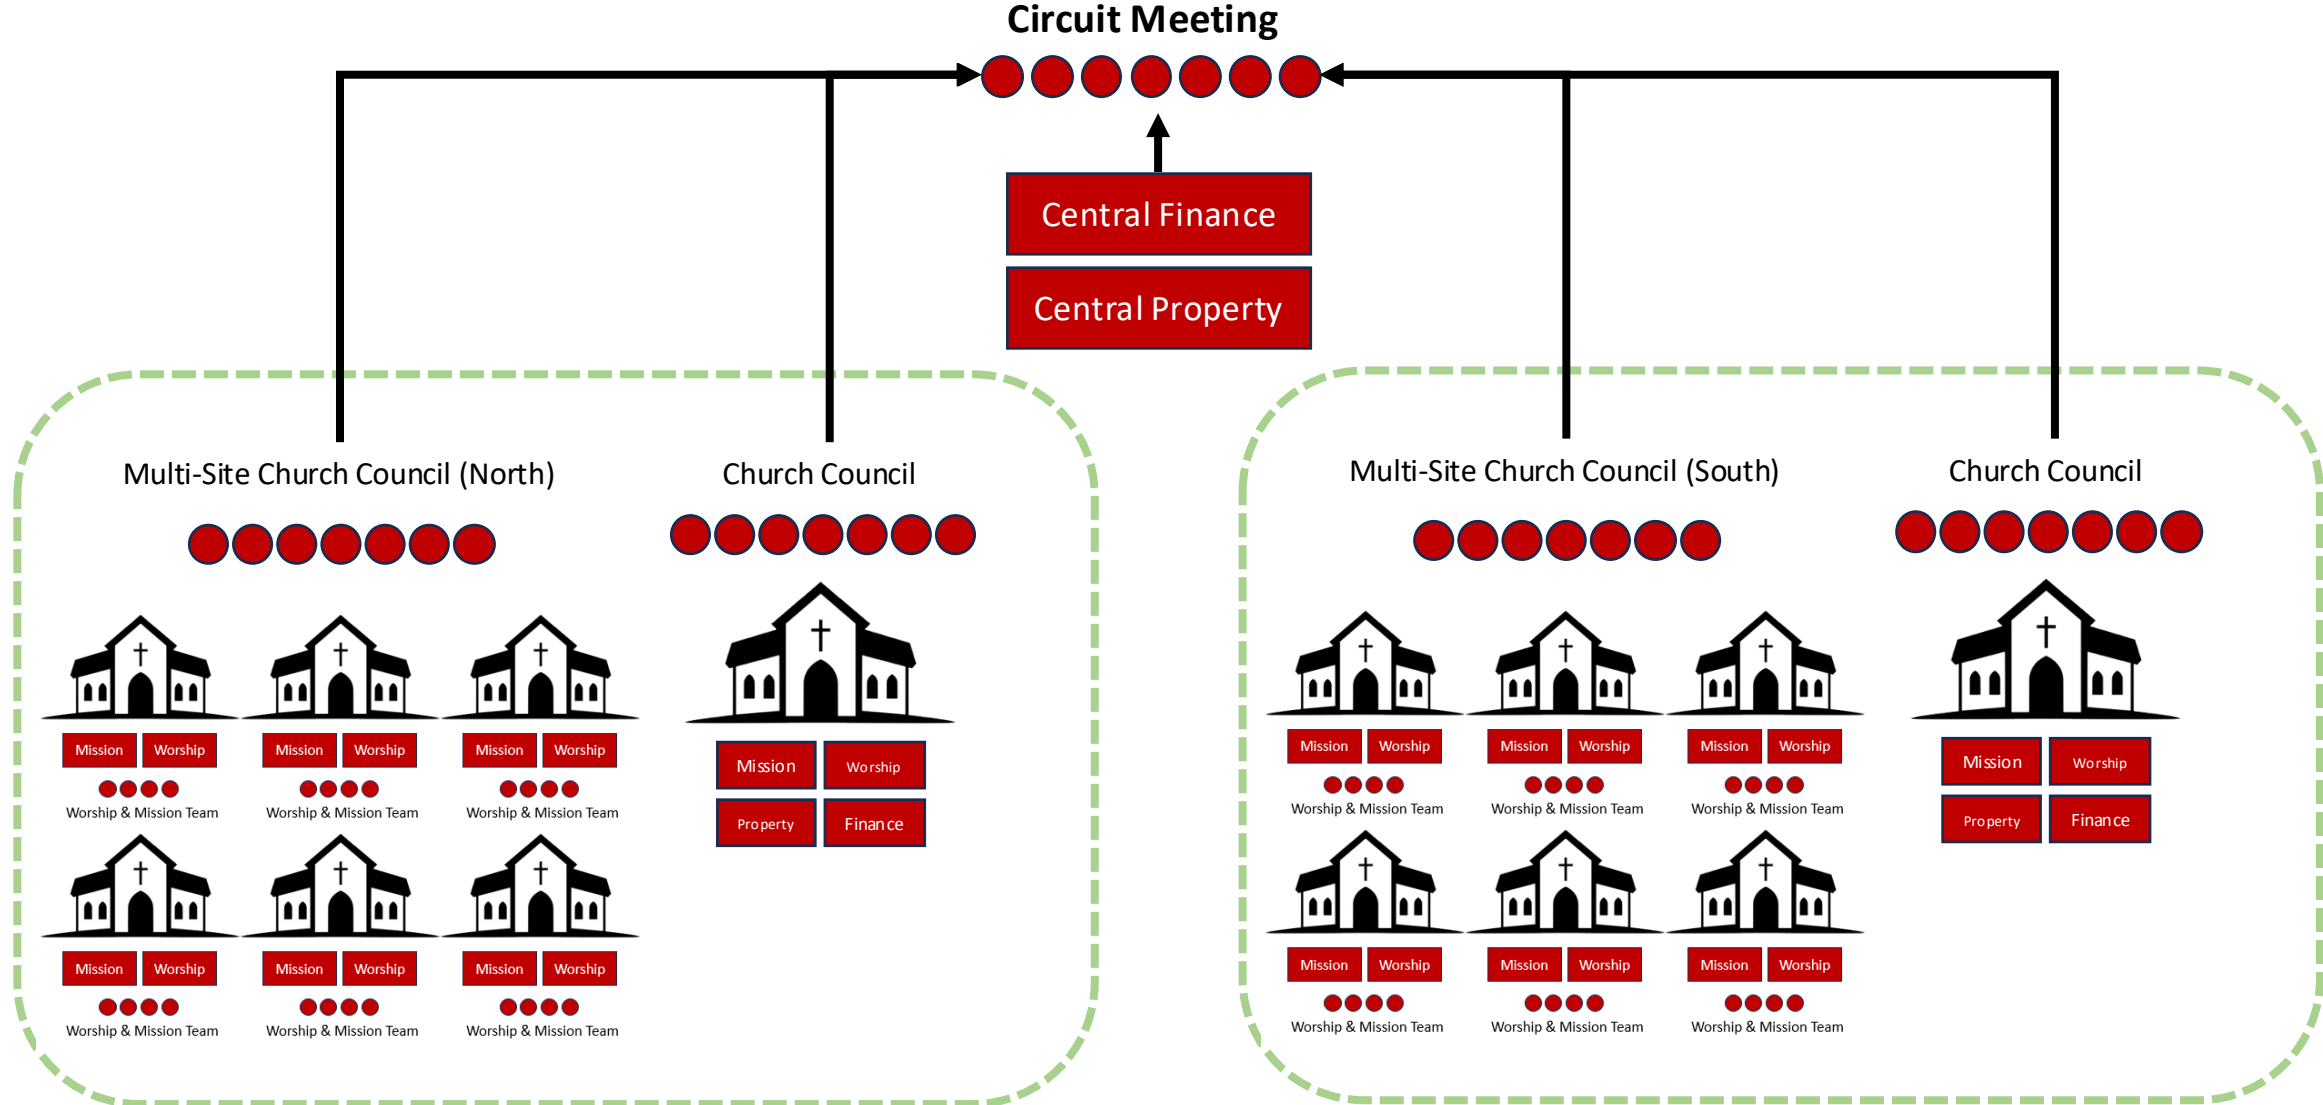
Circuit Meeting

Central Finance

Central Property

Multi-Site Church Council (North)

Mission Worship
Worship & Mission Team

Mission Worship
Worship & Mission Team

Mission Worship
Worship & Mission Team

Mission Worship
Worship & Mission Team

Mission Worship
Worship & Mission Team

Mission Worship
Worship & Mission Team

Church Council

Mission Worship
Property Finance

Multi-Site Church Council (South)

Mission Worship
Worship & Mission Team

Mission Worship
Worship & Mission Team

Mission Worship
Worship & Mission Team

Mission Worship
Worship & Mission Team

Mission Worship
Worship & Mission Team

Mission Worship
Worship & Mission Team

Church Council

Mission Worship
Property Finance